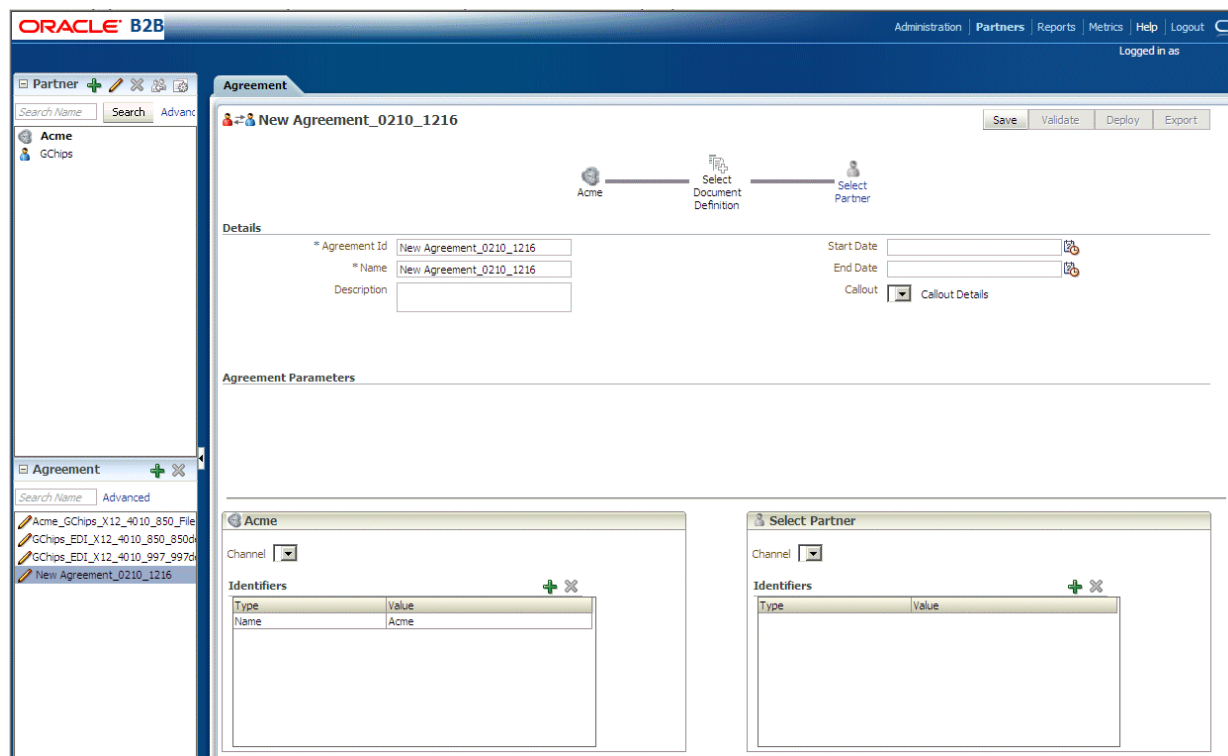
ORACLE B2B

Administration | Partners | Reports | Metrics | Help | Logout

Logged in as

Partner

Search Name Search Advanc

Acme
GChips

Agreement

Search Name Advanced

Acme_GChips_X12_4010_850_File
GChips_EDI_X12_4010_850_850d
GChips_EDI_X12_4010_997_997d
New Agreement_0210_1216

Agreement

New Agreement_0210_1216

Save Validate Deploy Export

Acme
Select Document Definition
Select Partner

Details

* Agreement Id New Agreement_0210_1216
* Name New Agreement_0210_1216
Description

Start Date
End Date
Callout Callout Details

Agreement Parameters

Acme

Channel

Identifiers

| Type | Value |
|---|---|
| Name | Acme |

Select Partner

Channel

Identifiers

| Type | Value |
|---|---|